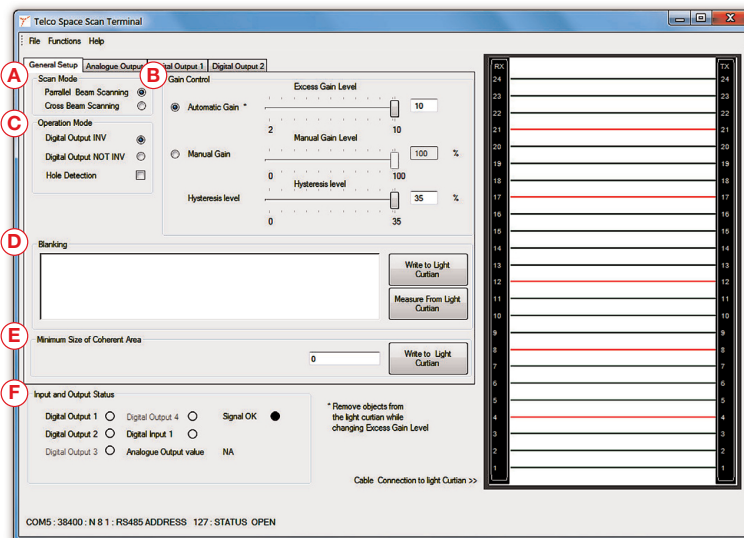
Telco Space Scan Terminal

File Functions Help

General Setup Analogue Output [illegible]gital Output 1 Digital Output 2

A
Scan Mode
Parrallel Beam Scanning
Cross Beam Scanning

B
Gain Control
Excess Gain Level
Automatic Gain *
10
2 10
Manual Gain Level
Manual Gain
100 %
0 100
Hysteresis level
Hysteresis level
35 %
0 35

C
Operation Mode
Digital Output INV
Digital Output NOT INV
Hole Detection

D
Blanking
Write to Light Curtian
Measure From Light Curtian

E
Minimum Size of Coherent Area
0
Write to Light Curtian

F
Input and Output Status
Digital Output 1
Digital Output 4
Signal OK
Digital Output 2
Digital Input 1
Digital Output 3
Analogue Output value
NA

* Remove objects from the light curtian while changing Excess Gain Level

Cable Connection to light Curtian >>

RX
24
23
22
21
20
19
18
17
16
15
14
13
12
11
10
9
8
7
6
5
4
3
2
1

TX
24
23
22
21
20
19
18
17
16
15
14
13
12
11
10
9
8
7
6
5
4
3
2
1

COM5 : 38400 : N 8 1 : RS485 ADDRESS 127 : STATUS OPEN